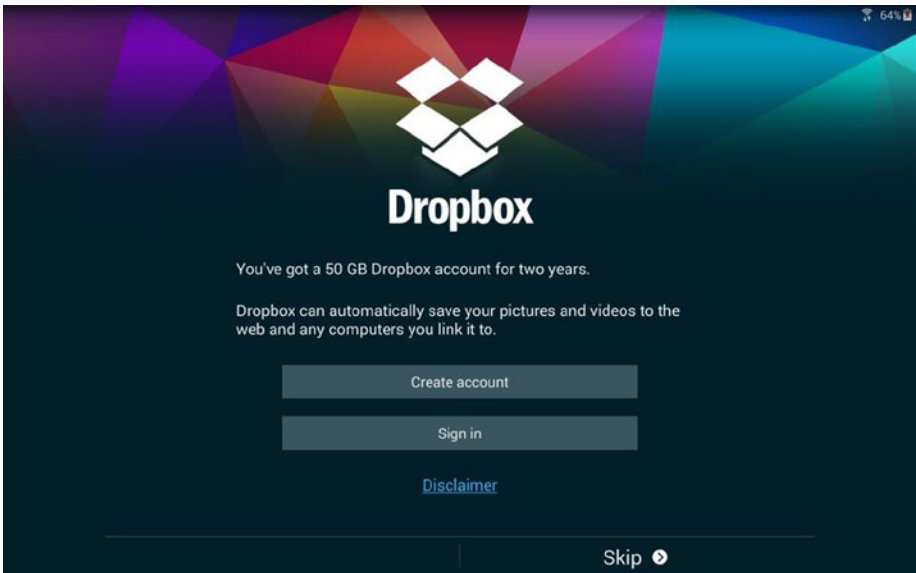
64%

Dropbox

You've got a 50 GB Dropbox account for two years.

Dropbox can automatically save your pictures and videos to the web and any computers you link it to.

Create account

Sign in

Disclaimer

Skip